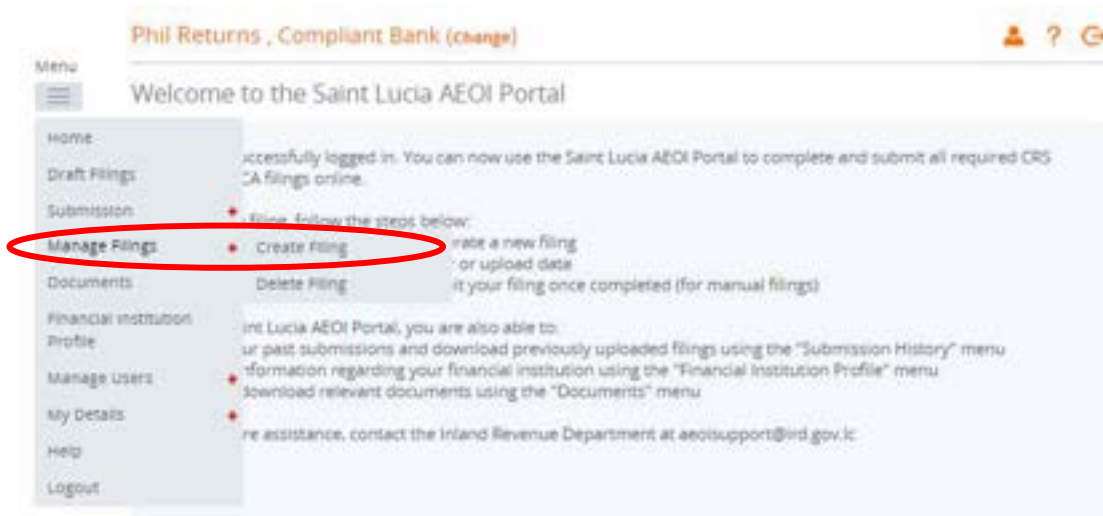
Phil Returns , Compliant Bank (change)

Menu

Welcome to the Saint Lucia AEOI Portal

Home
Draft Filings
Submission
Manage Filings
Documents
Financial Institution Profile
Manage Users
My Details
Help
Logout

Create Filing
Delete Filing

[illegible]ccessfully logged in. You can now use the Saint Lucia AEOI Portal to complete and submit all required CRS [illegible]CA filings online.

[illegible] filing, follow the steps below:
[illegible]rate a new filing
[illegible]r or upload data
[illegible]it your filing once completed (for manual filings)

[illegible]nt Lucia AEOI Portal, you are also able to:
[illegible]ur past submissions and download previously uploaded filings using the "Submission History" menu
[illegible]nformation regarding your financial institution using the "Financial Institution Profile" menu
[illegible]download relevant documents using the "Documents" menu

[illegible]re assistance, contact the Inland Revenue Department at aeoisupport@ird.gov.lc